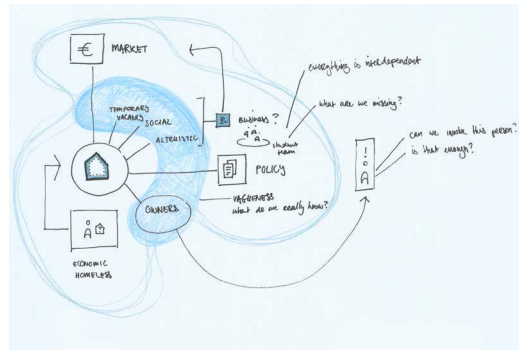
€ MARKET

TEMPORARY VACANCY

SOCIAL

ALTRUISTIC

E Business ?

student team

everything is interdependent

what are we missing ?

POLICY

OWNERS

VAGUENESS what do we really know?

can we make this person?

is that enough?

ECONOMIC HOMELESS